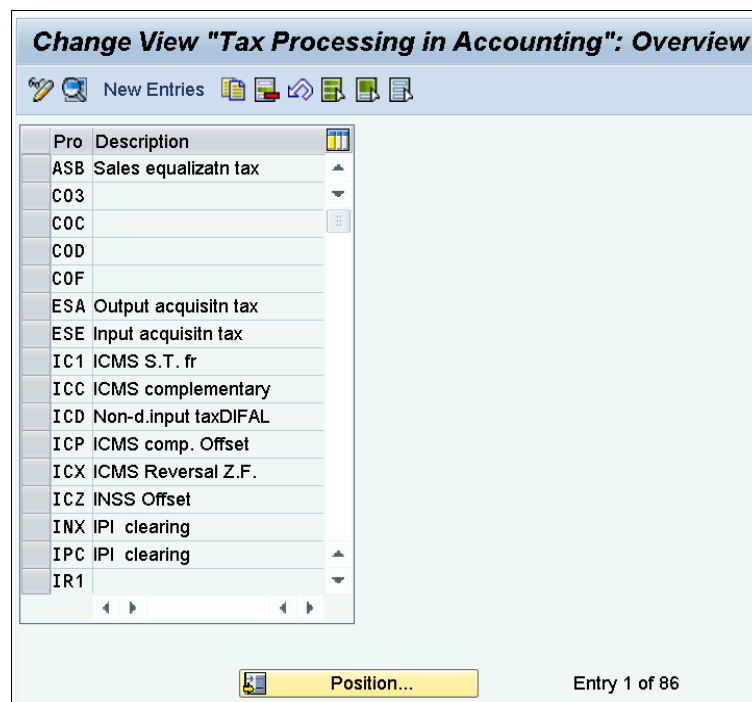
Change View "Tax Processing in Accounting": Overview

New Entries

| Pro | Description |
|---|---|
| ASB | Sales equalizatn tax |
| CO3 | |
| COC | |
| COD | |
| COF | |
| ESA | Output acquisitn tax |
| ESE | Input acquisitn tax |
| IC1 | ICMS S.T. fr |
| ICC | ICMS complementary |
| ICD | Non-d.input taxDIFAL |
| ICP | ICMS comp. Offset |
| ICX | ICMS Reversal Z.F. |
| ICZ | INSS Offset |
| INX | IPI clearing |
| IPC | IPI clearing |
| IR1 | |

Position...

Entry 1 of 86